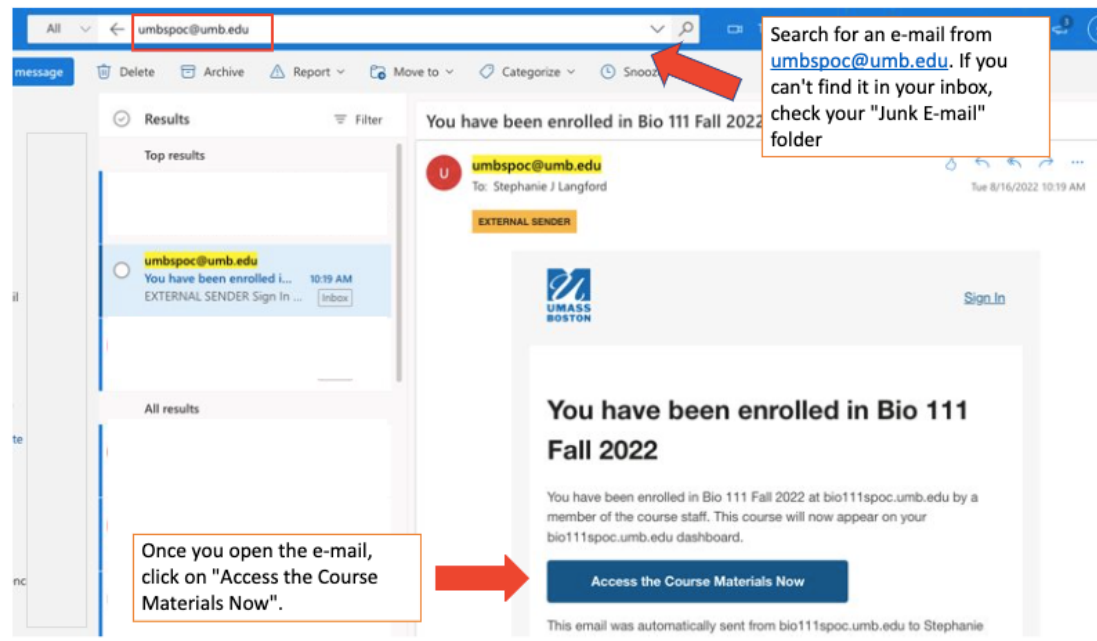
All umbspoc@umb.edu

message Delete Archive Report Move to Categorize Snooz

Search for an e-mail from umbspoc@umb.edu. If you can't find it in your inbox, check your "Junk E-mail" folder

Results Filter

Top results

umbspoc@umb.edu
You have been enrolled i... 10:19 AM
EXTERNAL SENDER Sign In ... Inbox

All results

You have been enrolled in Bio 111 Fall 2022

U umbspoc@umb.edu
To: Stephanie J Langford
Tue 8/16/2022 10:19 AM

EXTERNAL SENDER

UMASS BOSTON

Sign In

You have been enrolled in Bio 111 Fall 2022

You have been enrolled in Bio 111 Fall 2022 at bio111spoc.umb.edu by a member of the course staff. This course will now appear on your bio111spoc.umb.edu dashboard.

Once you open the e-mail, click on "Access the Course Materials Now".

Access the Course Materials Now

This email was automatically sent from bio111spoc.umb.edu to Stephanie